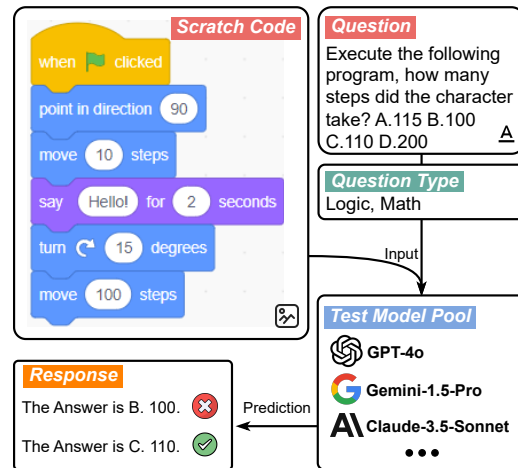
Scratch Code

when clicked

point in direction 90

move 10 steps

say Hello! for 2 seconds

turn 15 degrees

move 100 steps

Question

Execute the following program, how many steps did the character take? A.115 B.100 C.110 D.200

A

Question Type

Logic, Math

Input

Test Model Pool

GPT-4o

Gemini-1.5-Pro

Claude-3.5-Sonnet

•••

Response

The Answer is B. 100.

The Answer is C. 110.

Prediction